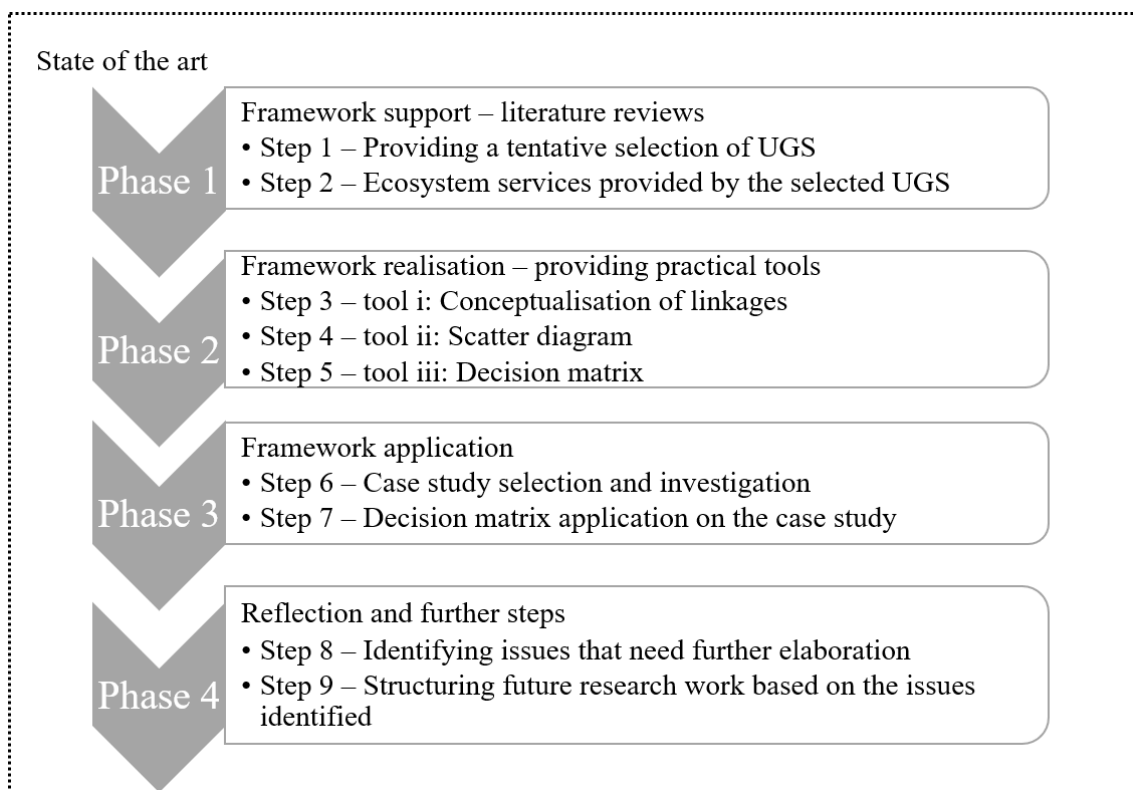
State of the art

Phase 1

Framework support – literature reviews
• Step 1 – Providing a tentative selection of UGS
• Step 2 – Ecosystem services provided by the selected UGS

Phase 2

Framework realisation – providing practical tools
• Step 3 – tool i: Conceptualisation of linkages
• Step 4 – tool ii: Scatter diagram
• Step 5 – tool iii: Decision matrix

Phase 3

Framework application
• Step 6 – Case study selection and investigation
• Step 7 – Decision matrix application on the case study

Phase 4

Reflection and further steps
• Step 8 – Identifying issues that need further elaboration
• Step 9 – Structuring future research work based on the issues identified